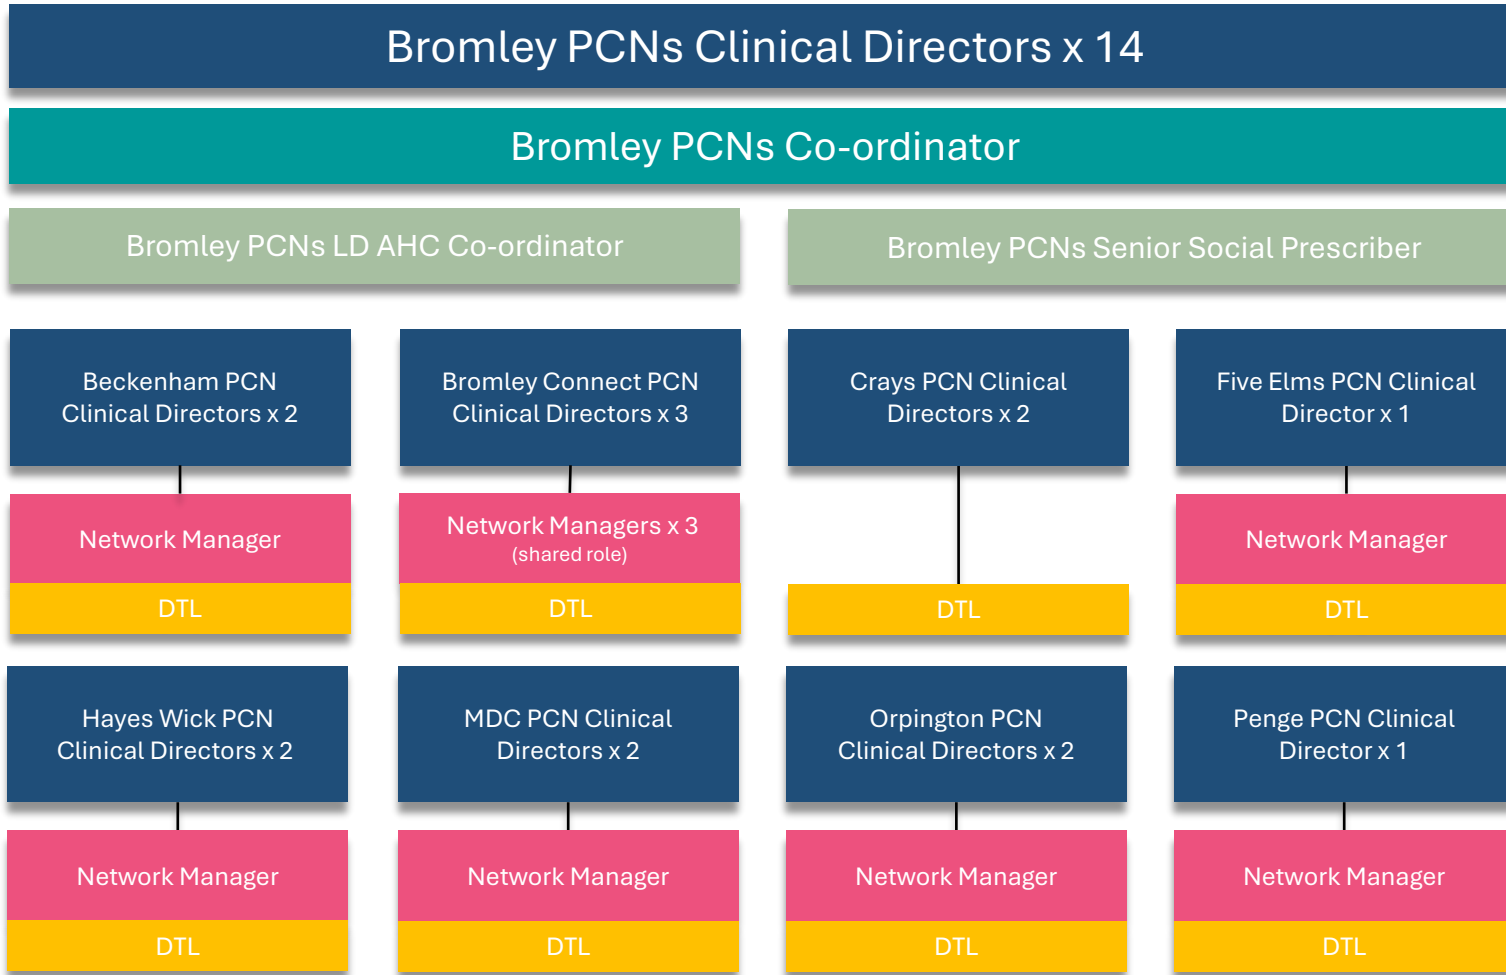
Bromley PCNs Clinical Directors x 14

Bromley PCNs Co-ordinator

Bromley PCNs LD AHC Co-ordinator

Bromley PCNs Senior Social Prescriber

Beckenham PCN Clinical Directors x 2

Network Manager

DTL

Bromley Connect PCN Clinical Directors x 3

Network Managers x 3
(shared role)

DTL

Crays PCN Clinical Directors x 2

DTL

Five Elms PCN Clinical Director x 1

Network Manager

DTL

Hayes Wick PCN Clinical Directors x 2

Network Manager

DTL

MDC PCN Clinical Directors x 2

Network Manager

DTL

Orpington PCN Clinical Directors x 2

Network Manager

DTL

Penge PCN Clinical Director x 1

Network Manager

DTL